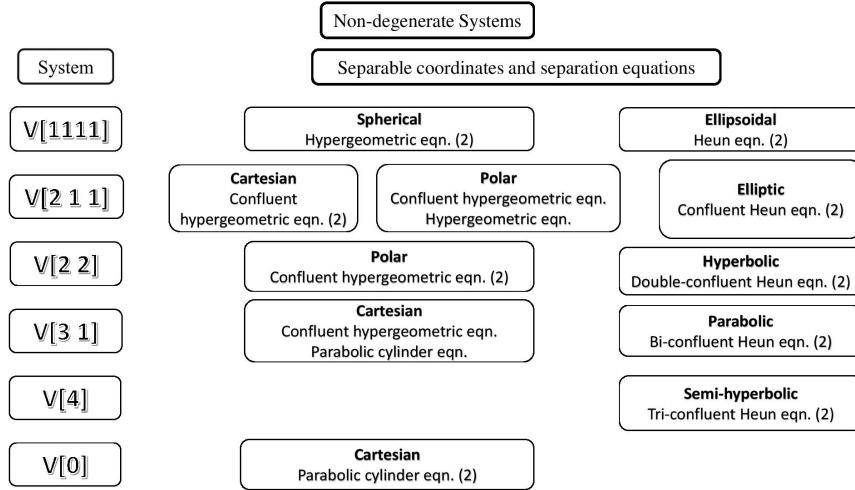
Non-degenerate Systems

System

Separable coordinates and separation equations

V[1111]

**Spherical**
Hypergeometric eqn. (2)

**Ellipsoidal**
Heun eqn. (2)

V[2 1 1]

**Cartesian**
Confluent hypergeometric eqn. (2)

**Polar**
Confluent hypergeometric eqn.
Hypergeometric eqn.

**Elliptic**
Confluent Heun eqn. (2)

V[2 2]

**Polar**
Confluent hypergeometric eqn. (2)

**Hyperbolic**
Double-confluent Heun eqn. (2)

V[3 1]

**Cartesian**
Confluent hypergeometric eqn.
Parabolic cylinder eqn.

**Parabolic**
Bi-confluent Heun eqn. (2)

V[4]

**Semi-hyperbolic**
Tri-confluent Heun eqn. (2)

V[0]

**Cartesian**
Parabolic cylinder eqn. (2)